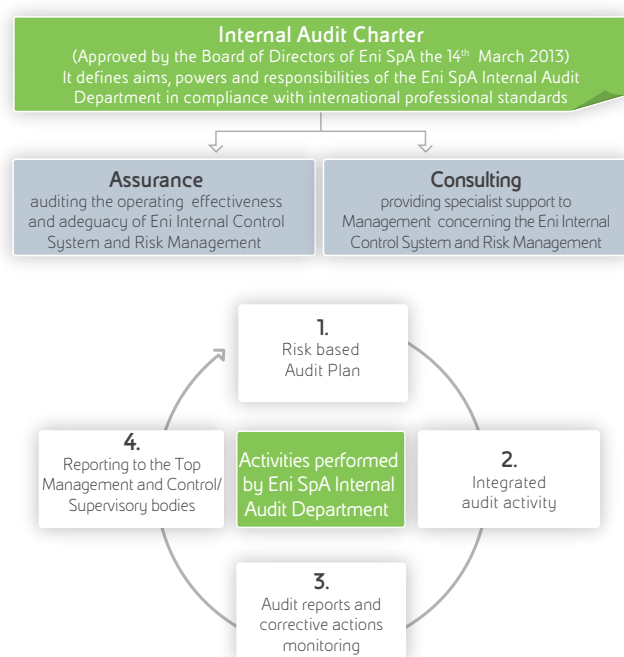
Internal Audit Charter
(Approved by the Board of Directors of Eni SpA the 14$^{th}$ March 2013)
It defines aims, powers and responsibilities of the Eni SpA Internal Audit Department in compliance with international professional standards

Assurance
auditing the operating effectiveness and adeguacy of Eni Internal Control System and Risk Management

Consulting
providing specialist support to Management concerning the Eni Internal Control System and Risk Management

1.
Risk based Audit Plan

2.
Integrated audit activity

3.
Audit reports and corrective actions monitoring

4.
Reporting to the Top Management and Control/ Supervisory bodies

Activities performed by Eni SpA Internal Audit Department